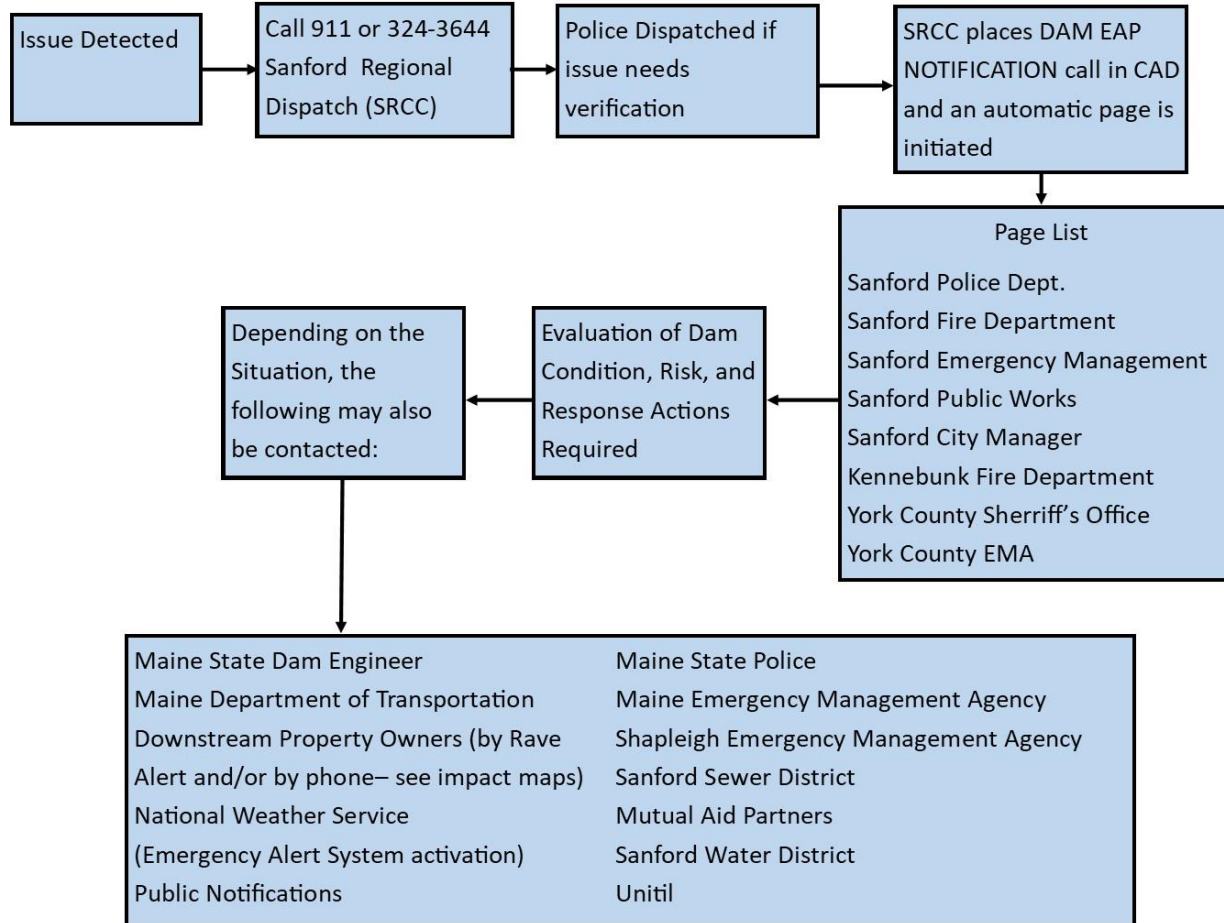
Issue Detected

Call 911 or 324-3644 Sanford Regional Dispatch (SRCC)

Police Dispatched if issue needs verification

SRCC places DAM EAP NOTIFICATION call in CAD and an automatic page is initiated

Page List
Sanford Police Dept.
Sanford Fire Department
Sanford Emergency Management
Sanford Public Works
Sanford City Manager
Kennebunk Fire Department
York County Sherriff's Office
York County EMA

Evaluation of Dam Condition, Risk, and Response Actions Required

Depending on the Situation, the following may also be contacted:

Maine State Dam Engineer
Maine Department of Transportation
Downstream Property Owners (by Rave Alert and/or by phone– see impact maps)
National Weather Service
(Emergency Alert System activation)
Public Notifications

Maine State Police
Maine Emergency Management Agency
Shapleigh Emergency Management Agency
Sanford Sewer District
Mutual Aid Partners
Sanford Water District
Unitil